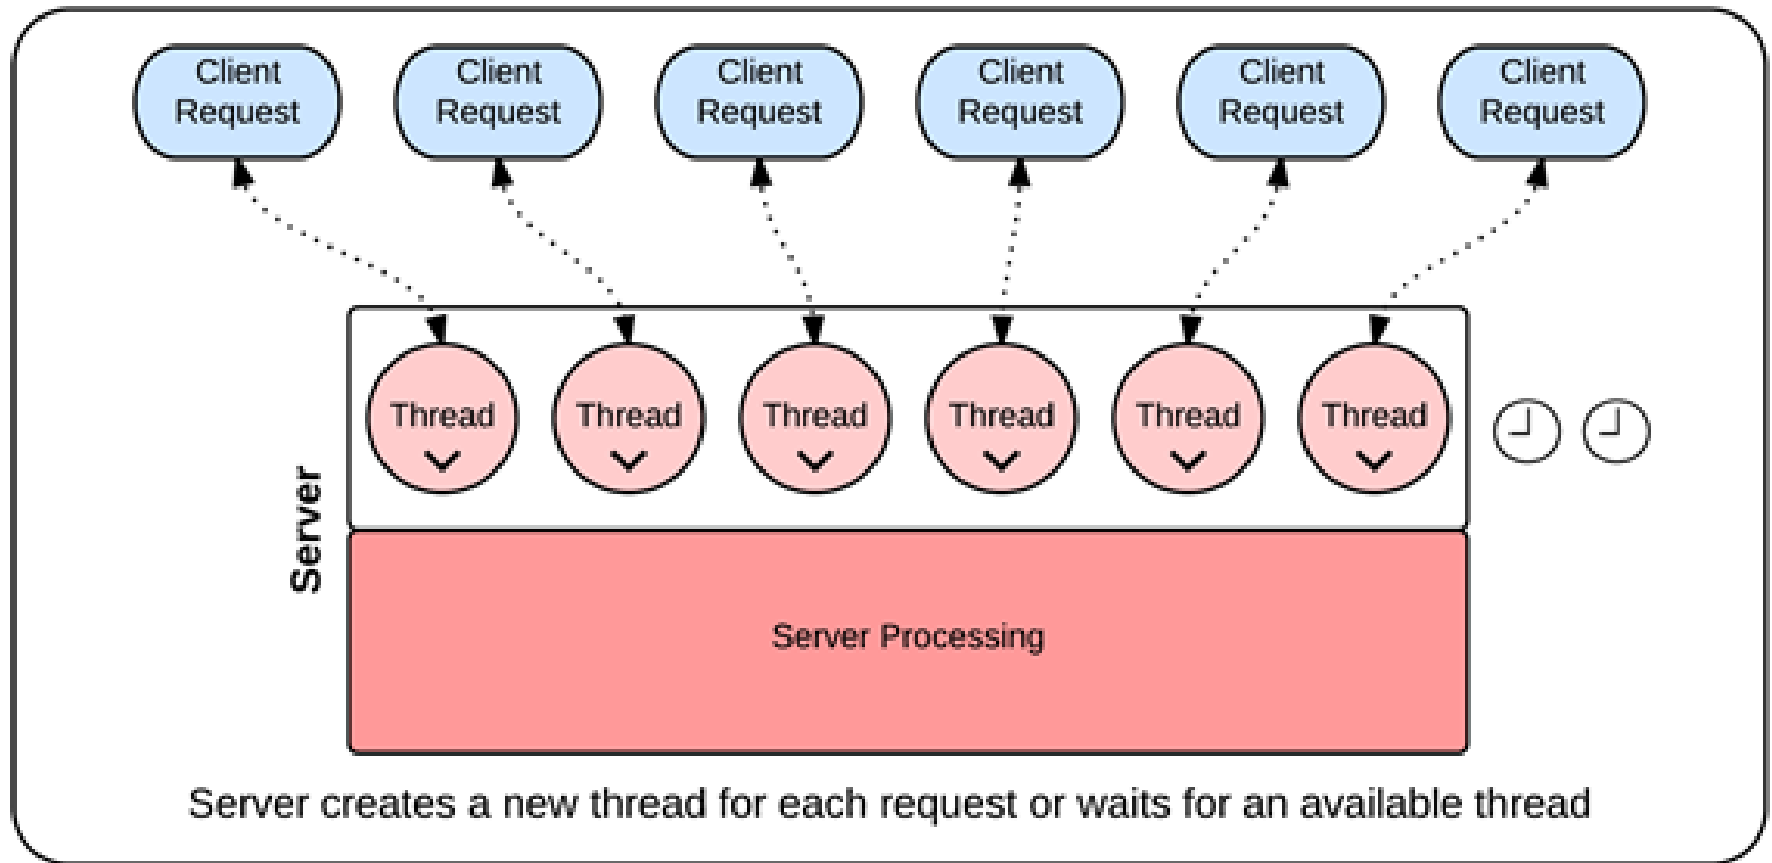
Client Request

Client Request

Client Request

Client Request

Client Request

Client Request

Thread

Thread

Thread

Thread

Thread

Thread

Server

Server Processing

Server creates a new thread for each request or waits for an available thread